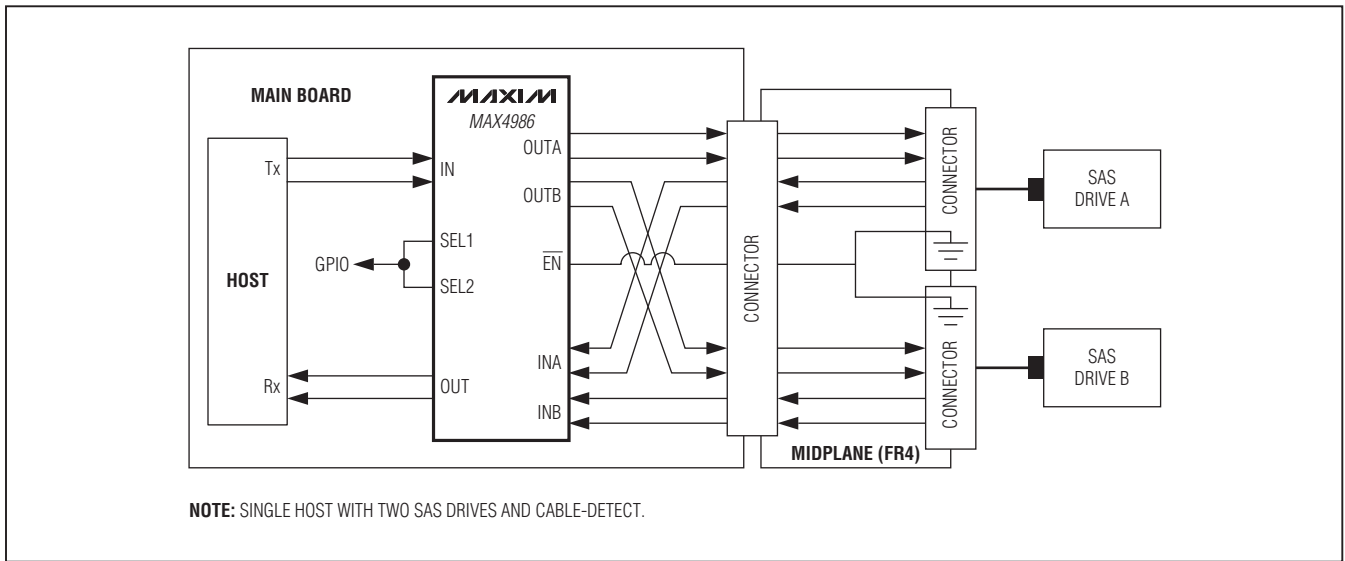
MAIN BOARD

MAXIM
MAX4986

HOST

Tx

Rx

GPIO

IN

SEL1

SEL2

OUT

OUTA

OUTB

$\overline{EN}$

INA

INB

CONNECTOR

CONNECTOR

CONNECTOR

SAS
DRIVE A

SAS
DRIVE B

MIDPLANE (FR4)

NOTE: SINGLE HOST WITH TWO SAS DRIVES AND CABLE-DETECT.